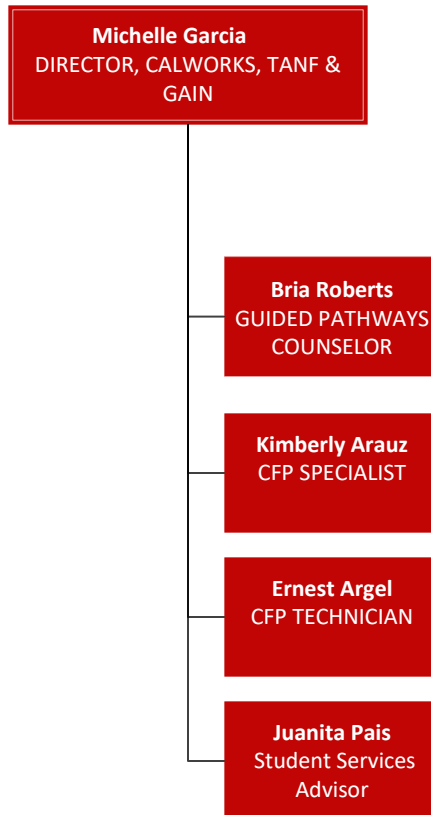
**Michelle Garcia**
DIRECTOR, CALWORKS, TANF & GAIN

**Bria Roberts**
GUIDED PATHWAYS COUNSELOR

**Kimberly Arauz**
CFP SPECIALIST

**Ernest Argel**
CFP TECHNICIAN

**Juanita Pais**
Student Services Advisor